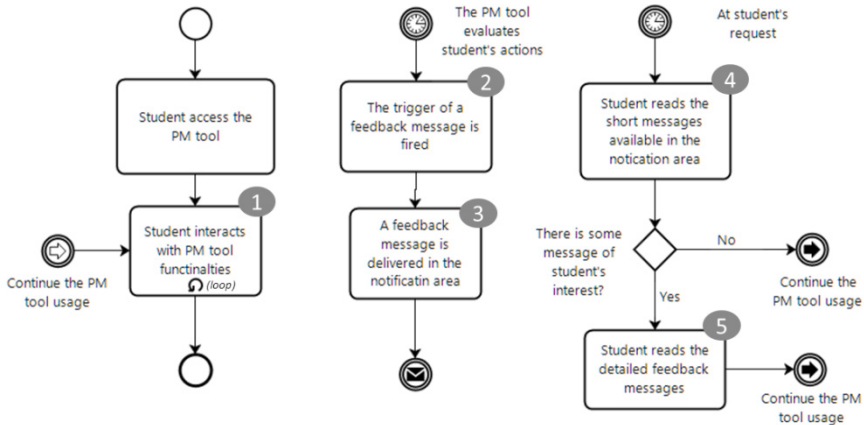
Student access the PM tool

1
Student interacts with PM tool functinalties
(loop)

Continue the PM tool usage

The PM tool evaluates student's actions

2
The trigger of a feedback message is fired

3
A feedback message is delivered in the notificatin area

At student's request

4
Student reads the short messages available in the notication area

There is some message of student's interest?

No

Continue the PM tool usage

Yes

5
Student reads the detailed feedback messages

Continue the PM tool usage